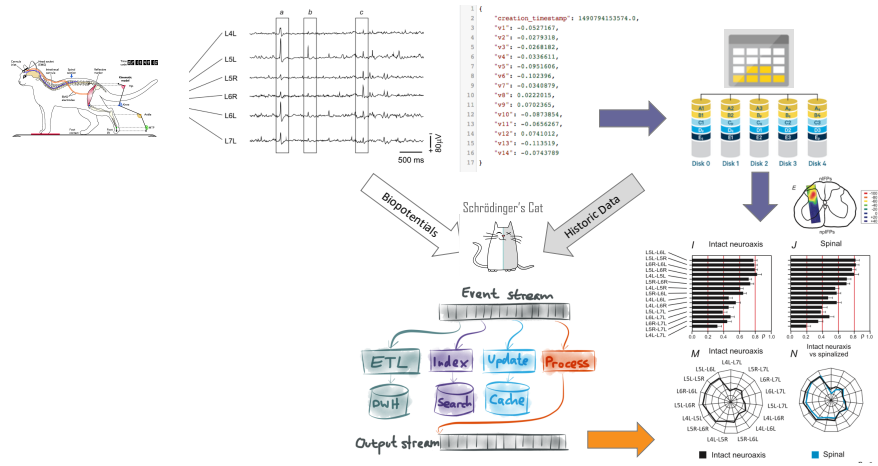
L4L
L5L
L5R
L6R
L6L
L7L

a b c

80 μV
500 ms

1 {
2 "creation_timestamp": 1490794133574.0,
3 "v1": -0.0527167,
4 "v2": -0.0279318,
5 "v3": -0.0268182,
6 "v4": -0.0336611,
7 "v5": -0.0951606,
8 "v6": -0.102396,
9 "v7": -0.0340879,
10 "v8": 0.0222015,
11 "v9": 0.0702365,
12 "v10": -0.0873854,
13 "v11": -0.0656267,
14 "v12": 0.0741012,
15 "v13": -0.113519,
16 "v14": -0.0743789
17 }

Disk 0 Disk 1 Disk 2 Disk 3 Disk 4

Biopotentials
Schrödinger's Cat
Historic Data

Event stream
ETL Index Update Process
DWH Search Cache
Output stream

I Intact neuroaxis
J Spinal
L5L-L6L
L5L-L5R
L6R-L6L
L5L-L6R
L4L-L5L
L5R-L6R
L4L-L5R
L5R-L6L
L4L-L6L
L4L-L6R
L5L-L7L
L6L-L7L
L6R-L7L
L5R-L7L
L4L-L7L
0.0 0.2 0.4 0.6 0.8 ρ 1.0
Intact neuraxis vs spinalized

M Intact neuroaxis
N
L4L-L7L
L5L-L6L
L5R-L7L
L5L-L5R
L6R-L7L
L6R-L6L
L6L-L7L
L5L-L6R
L5L-L7L
L5R-L6L
L4L-L6R
L4L-L5L
L5R-L6R
L4L-L6L
L4L-L5R

Intact neuroaxis
Spinal